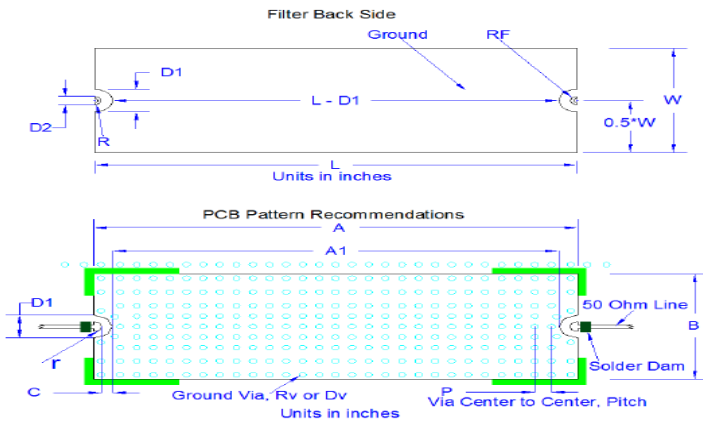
Filter Back Side

Ground

RF

D1

D2

R

L - D1

W

0.5*W

L

Units in inches

PCB Pattern Recommendations

A

A1

D1

r

C

50 Ohm Line

B

Solder Dam

Ground Via, Rv or Dv

P

Via Center to Center, Pitch

Units in inches